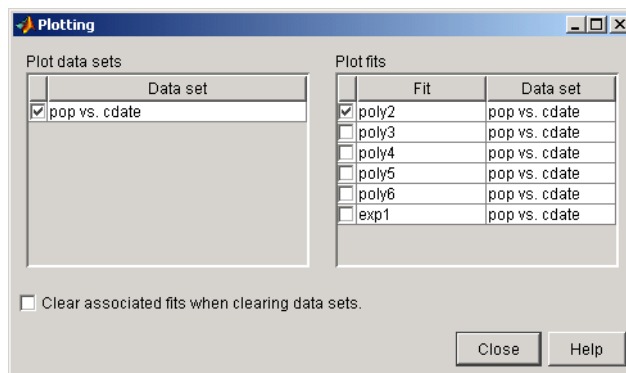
Plotting

Plot data sets

| | Data set |
|---|---|
| ☑ | pop vs. cdate |

Plot fits

| | Fit | Data set |
|---|---|---|
| ☑ | poly2 | pop vs. cdate |
| ☐ | poly3 | pop vs. cdate |
| ☐ | poly4 | pop vs. cdate |
| ☐ | poly5 | pop vs. cdate |
| ☐ | poly6 | pop vs. cdate |
| ☐ | exp1 | pop vs. cdate |

☐ Clear associated fits when clearing data sets.

Close Help